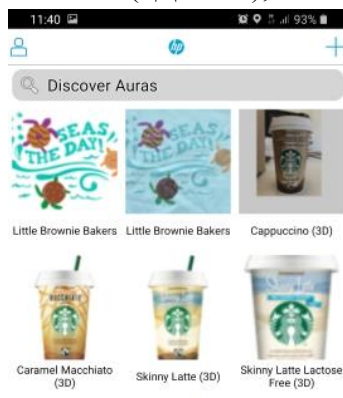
11:40 93%

hp

Discover Auras

SEAS THE DAY!

SEAS THE DAY!

Little Brownie Bakers

Little Brownie Bakers

Cappuccino (3D)

MACCHIATO

Caramel Macchiato (3D)

Skinny Latte (3D)

Skinny Latte Lactose Free (3D)